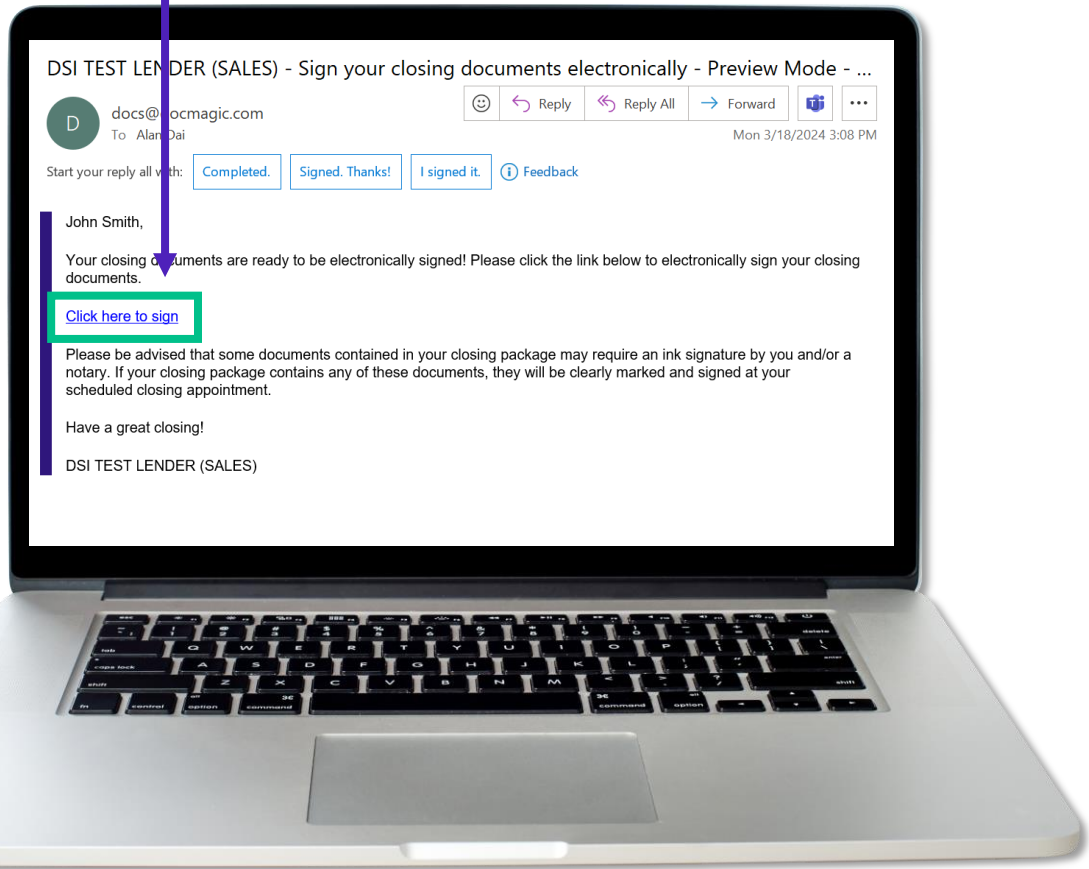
DSI TEST LENDER (SALES) - Sign your closing documents electronically - Preview Mode - ...

D

docs@docmagic.com

To Alan Dai

Reply Reply All Forward ...

Mon 3/18/2024 3:08 PM

Start your reply all with: Completed. Signed. Thanks! I signed it. Feedback

John Smith,

Your closing documents are ready to be electronically signed! Please click the link below to electronically sign your closing documents.

Click here to sign

Please be advised that some documents contained in your closing package may require an ink signature by you and/or a notary. If your closing package contains any of these documents, they will be clearly marked and signed at your scheduled closing appointment.

Have a great closing!

DSI TEST LENDER (SALES)